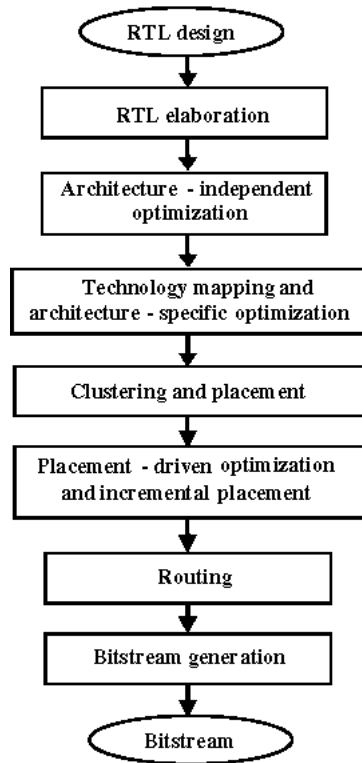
RTL design

RTL elaboration

Architecture - independent optimization

Technology mapping and architecture - specific optimization

Clustering and placement

Placement - driven optimization and incremental placement

Routing

Bitstream generation

Bitstream